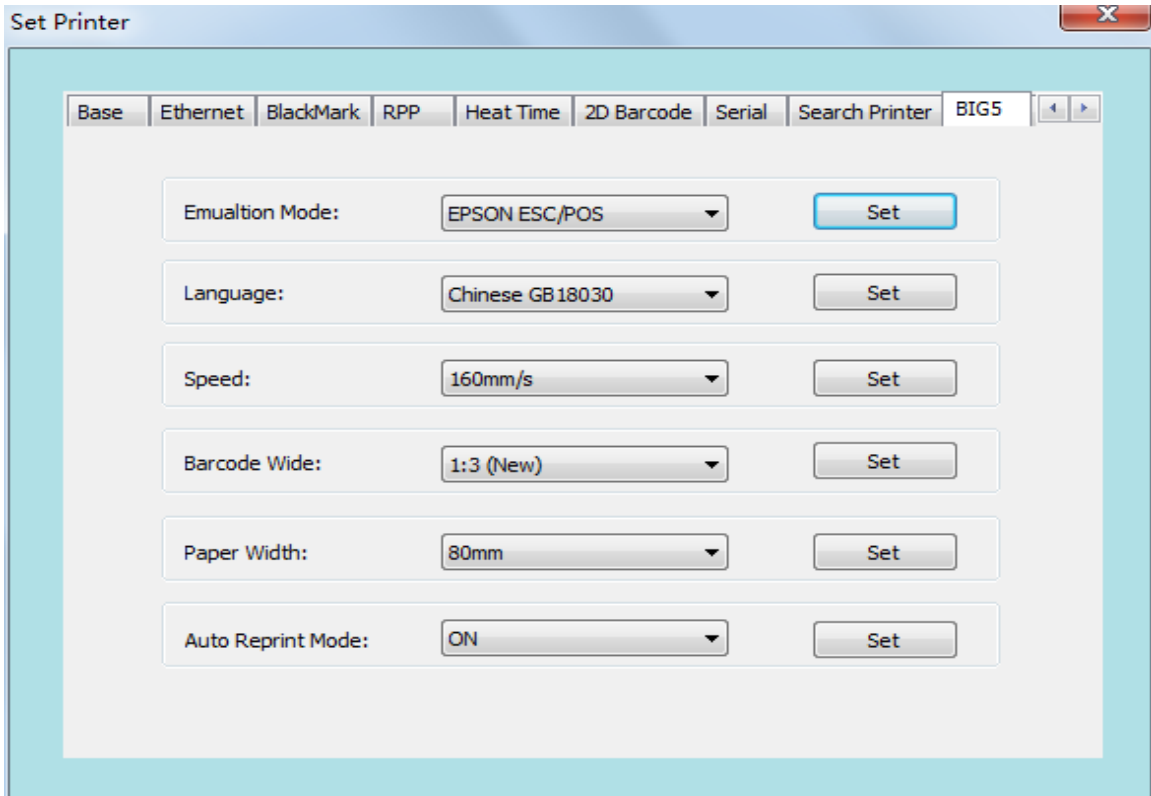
Set Printer

Base | Ethernet | BlackMark | RPP | Heat Time | 2D Barcode | Serial | Search Printer | BIG5

Emualtion Mode: EPSON ESC/POS Set

Language: Chinese GB18030 Set

Speed: 160mm/s Set

Barcode Wide: 1:3 (New) Set

Paper Width: 80mm Set

Auto Reprint Mode: ON Set